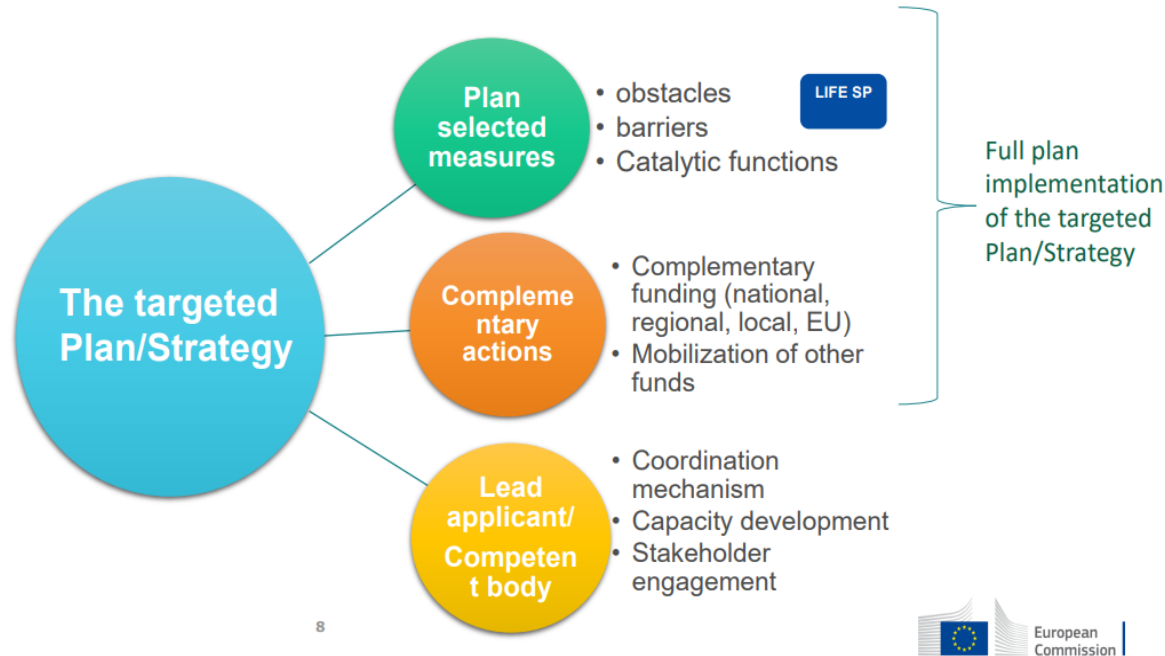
The targeted Plan/Strategy

Plan selected measures

• obstacles
• barriers
• Catalytic functions

LIFE SP

Complementary actions

• Complementary funding (national, regional, local, EU)
• Mobilization of other funds

Full plan implementation of the targeted Plan/Strategy

Lead applicant/ Competent body

• Coordination mechanism
• Capacity development
• Stakeholder engagement

8

European Commission